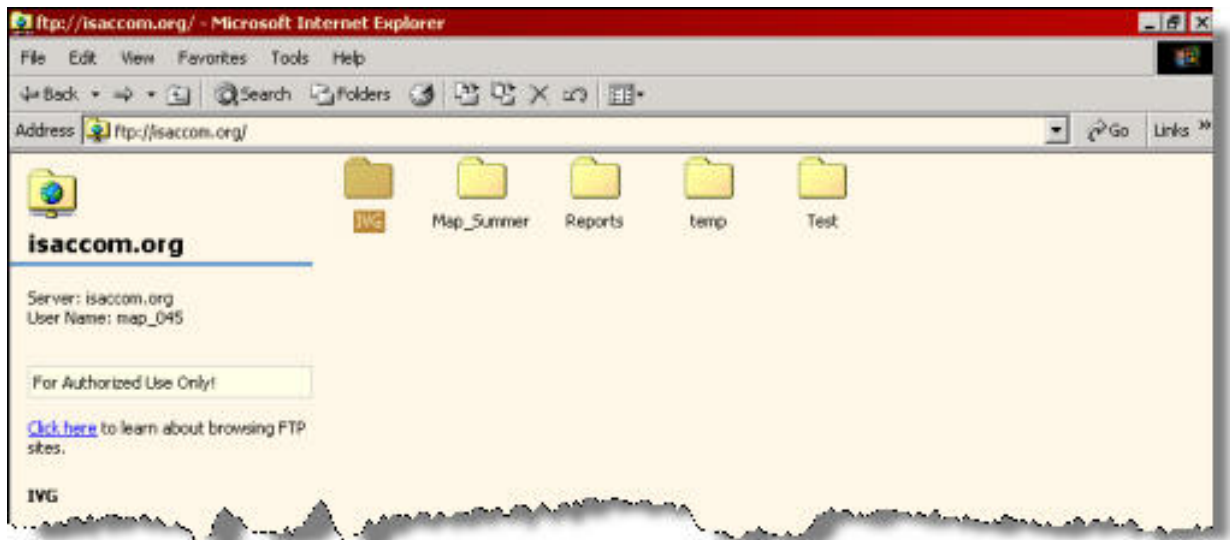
ftp://isaccom.org/ - Microsoft Internet Explorer

File Edit View Favorites Tools Help

Back Search Folders

Address ftp://isaccom.org/ Go Links »

isaccom.org

Server: isaccom.org
User Name: map_045

For Authorized Use Only!

Click here to learn about browsing FTP sites.

IVG

IVG Map_Summer Reports temp Test